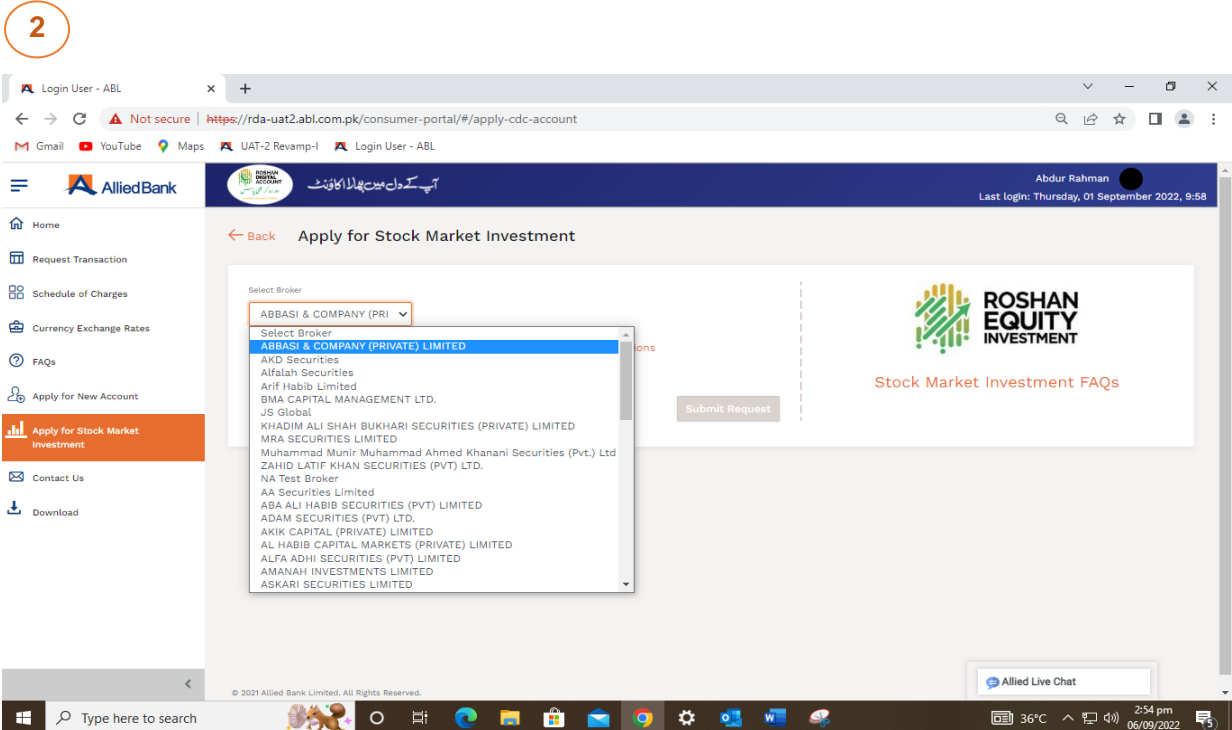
2

Login User - ABL

Not secure | https://rda-uat2.abl.com.pk/consumer-portal/#/apply-cdc-account

Gmail YouTube Maps UAT-2 Revamp-I Login User - ABL

AlliedBank

ROSHAN DIGITAL ACCOUNT

آپ کے دل میں بھلا اکاؤنٹ

Abdur Rahman
Last login: Thursday, 01 September 2022, 9:58

Home
Request Transaction
Schedule of Charges
Currency Exchange Rates
FAQs
Apply for New Account
Apply for Stock Market Investment
Contact Us
Download

← Back Apply for Stock Market Investment

Select Broker
ABBASI & COMPANY (PRI

Select Broker
ABBASI & COMPANY (PRIVATE) LIMITED
AKD Securities
Alfalah Securities
Arif Habib Limited
BMA CAPITAL MANAGEMENT LTD.
JS Global
KHADIM ALI SHAH BUKHARI SECURITIES (PRIVATE) LIMITED
MRA SECURITIES LIMITED
Muhammad Munir Muhammad Ahmed Khanani Securities (Pvt.) Ltd
ZAHID LATIF KHAN SECURITIES (PVT) LTD.
NA Test Broker
AA Securities Limited
ABA ALI HABIB SECURITIES (PVT) LIMITED
ADAM SECURITIES (PVT) LTD.
AKIK CAPITAL (PRIVATE) LIMITED
AL HABIB CAPITAL MARKETS (PRIVATE) LIMITED
ALFA ADHI SECURITIES (PVT) LIMITED
AMANAH INVESTMENTS LIMITED
ASKARI SECURITIES LIMITED

ions

Submit Request

ROSHAN EQUITY INVESTMENT

Stock Market Investment FAQs

© 2021 Allied Bank Limited. All Rights Reserved.

Allied Live Chat

Type here to search

36°C

2:54 pm
06/09/2022